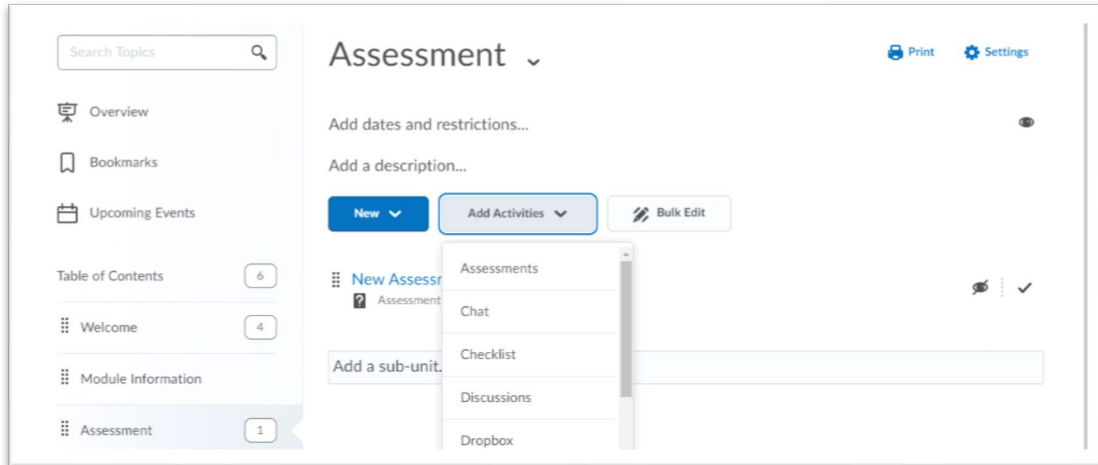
Search Topics

Overview

Bookmarks

Upcoming Events

Table of Contents 6

Welcome 4

Module Information

Assessment 1

Assessment

Print Settings

Add dates and restrictions...

Add a description...

New

Add Activities

Bulk Edit

New Assessm

Assessment

Add a sub-unit.

Assessments

Chat

Checklist

Discussions

Dropbox